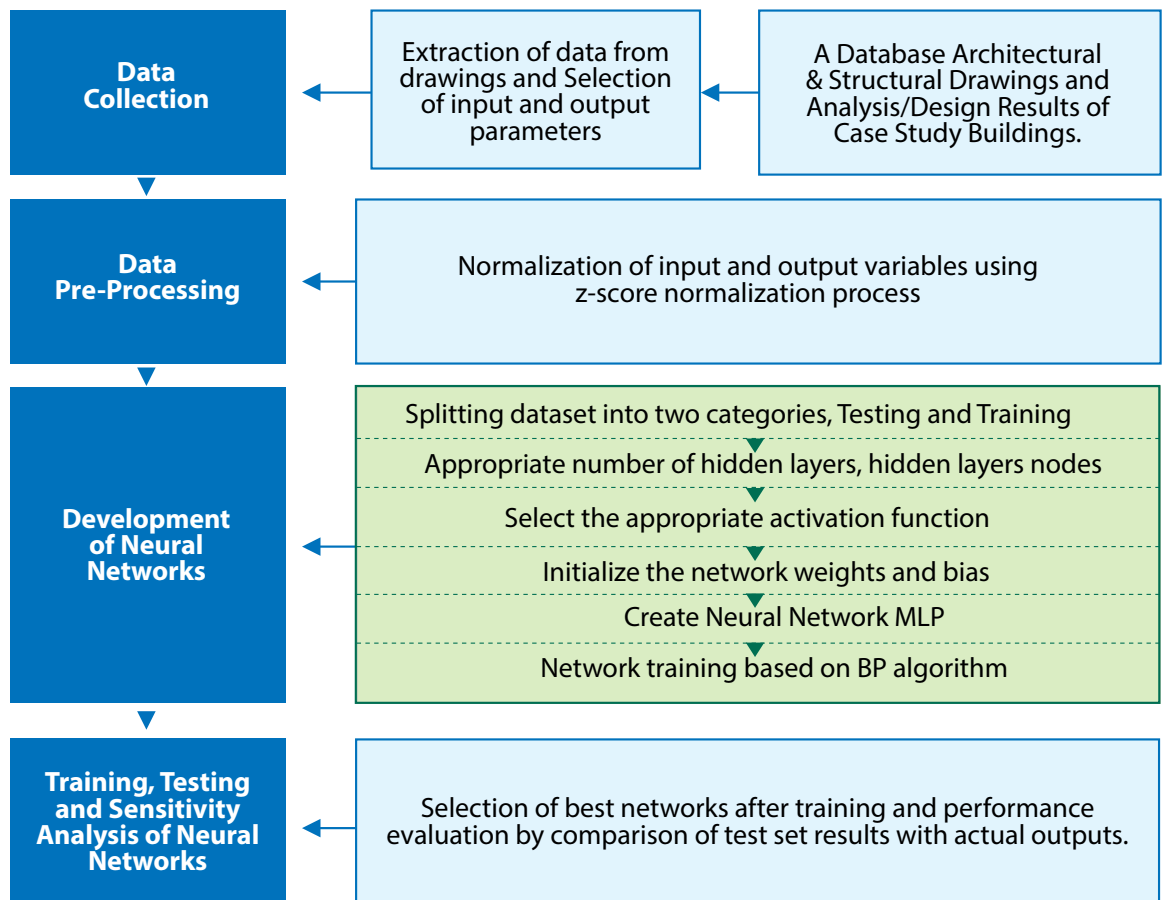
Data Collection

Extraction of data from drawings and Selection of input and output parameters

A Database Architectural & Structural Drawings and Analysis/Design Results of Case Study Buildings.

Data Pre-Processing

Normalization of input and output variables using z-score normalization process

Development of Neural Networks

Splitting dataset into two categories, Testing and Training

Appropriate number of hidden layers, hidden layers nodes

Select the appropriate activation function

Initialize the network weights and bias

Create Neural Network MLP

Network training based on BP algorithm

Training, Testing and Sensitivity Analysis of Neural Networks

Selection of best networks after training and performance evaluation by comparison of test set results with actual outputs.